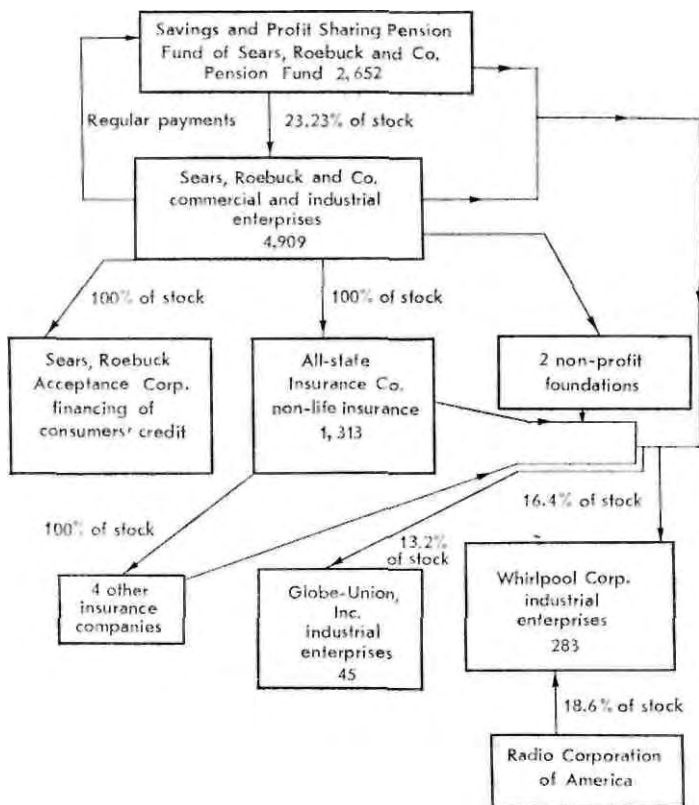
Savings and Profit Sharing Pension Fund of Sears, Roebuck and Co. Pension Fund 2,652

Regular payments

23.23% of stock

Sears, Roebuck and Co. commercial and industrial enterprises 4,909

100% of stock

100% of stock

Sears, Roebuck Acceptance Corp. financing of consumers' credit

All-state Insurance Co. non-life insurance 1,313

2 non-profit foundations

100% of stock

16.4% of stock

13.2% of stock

4 other insurance companies

Globe-Union, Inc. industrial enterprises 45

Whirlpool Corp. industrial enterprises 283

18.6% of stock

Radio Corporation of America